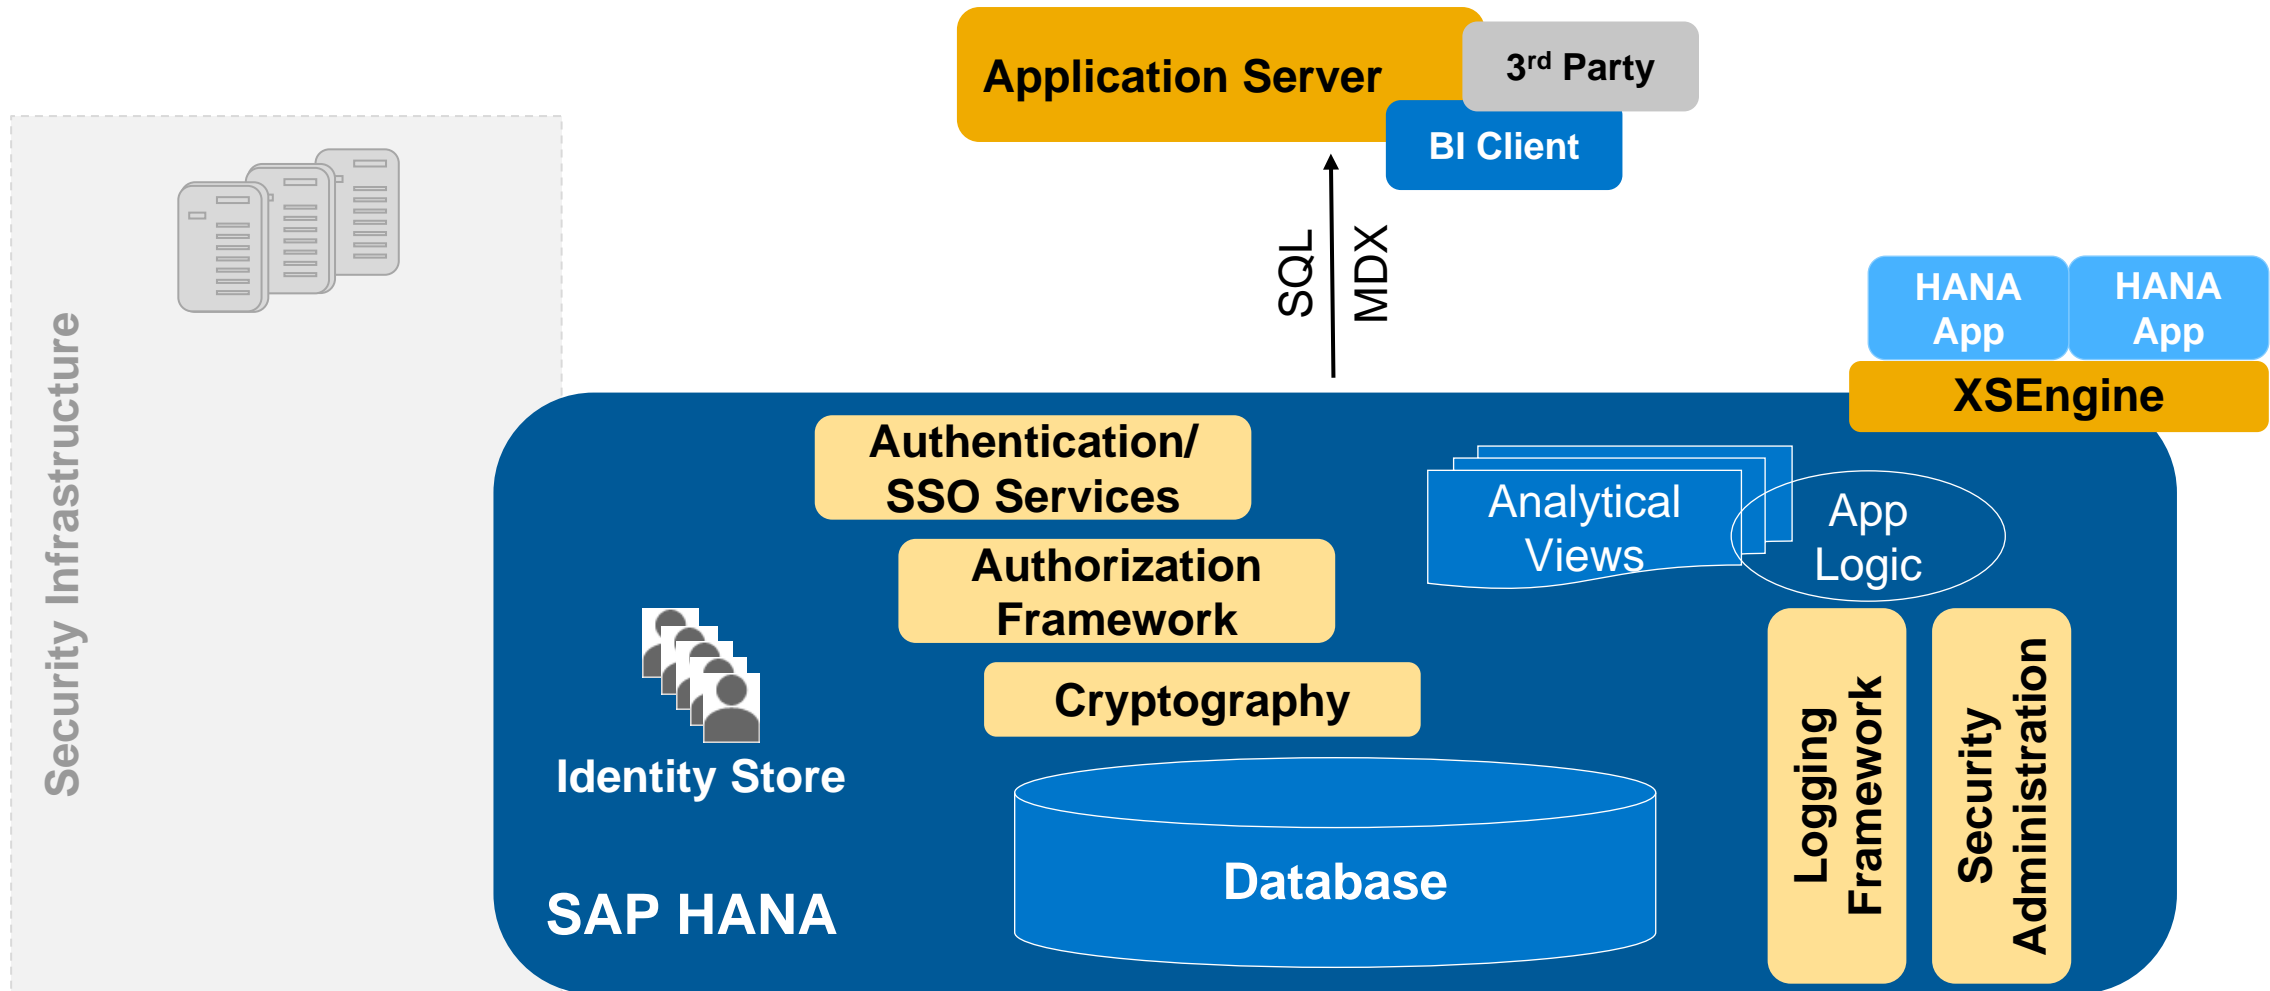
Application Server

3$^{rd}$ Party

BI Client

SQL

MDX

HANA App

HANA App

XSEngine

Security Infrastructure

Authentication/ SSO Services

Authorization Framework

Cryptography

Analytical Views

App Logic

Identity Store

Database

Logging Framework

Security Administration

SAP HANA